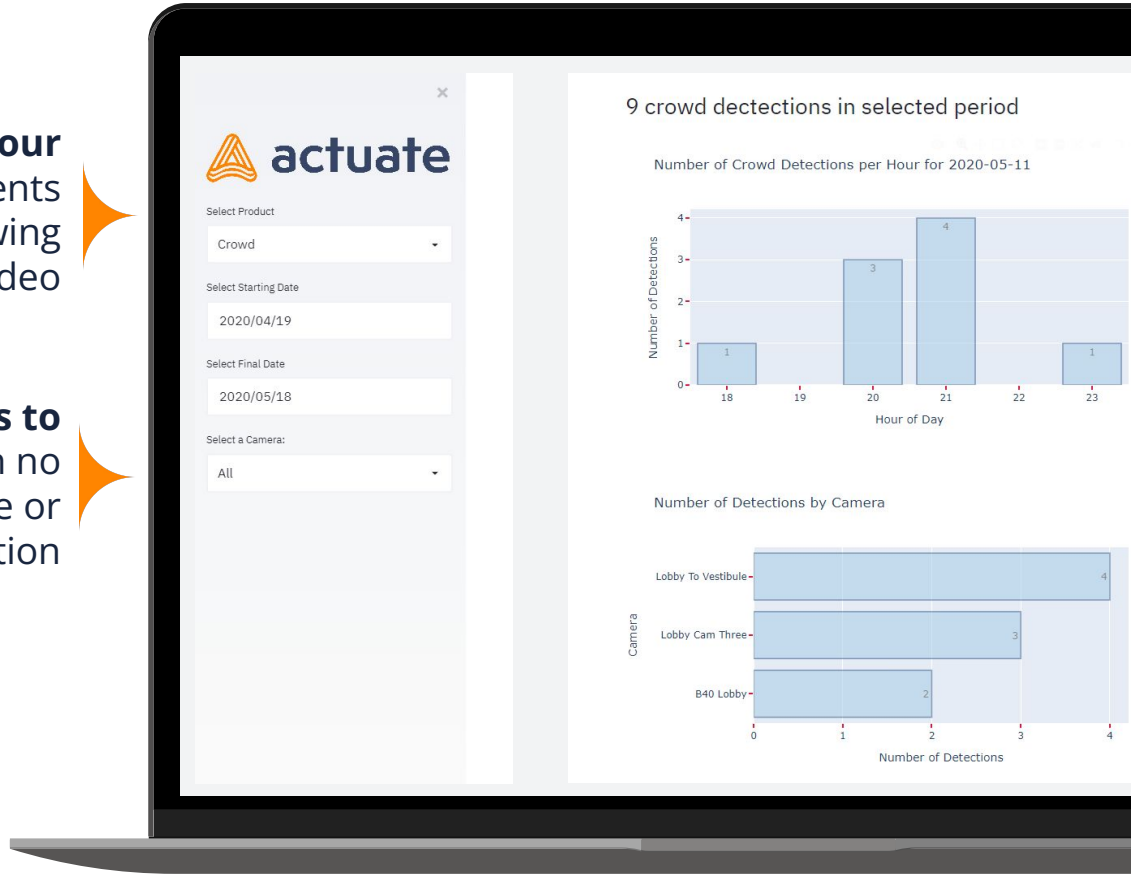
our
ents
ving
deo

s to
n no
e or
tion

×

actuate

Select Product

Crowd

Select Starting Date

2020/04/19

Select Final Date

2020/05/18

Select a Camera:

All

9 crowd dectections in selected period

Number of Crowd Detections per Hour for 2020-05-11

| Hour of Day | Number of Detections |
|---|---|
| 18 | 1 |
| 19 | |
| 20 | 3 |
| 21 | 4 |
| 22 | |
| 23 | 1 |

Number of Detections by Camera

| Camera | Number of Detections |
|---|---|
| Lobby To Vestibule | 4 |
| Lobby Cam Three | 3 |
| B40 Lobby | 2 |